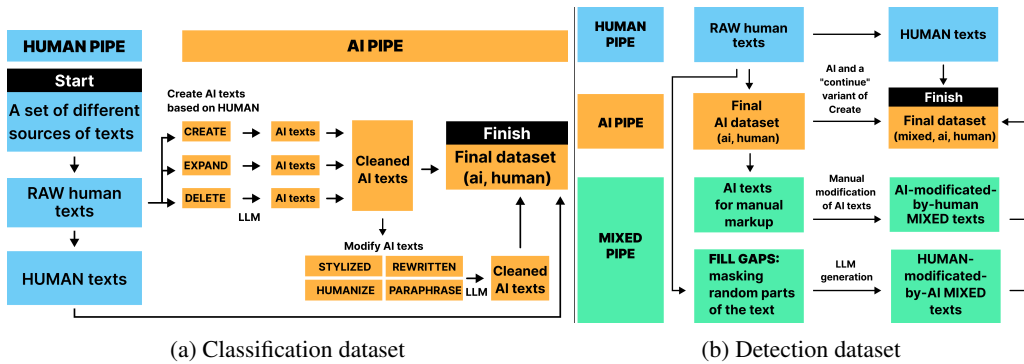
HUMAN PIPE

Start

A set of different sources of texts

RAW human texts

HUMAN texts

AI PIPE

Create AI texts based on HUMAN

CREATE

EXPAND

DELETE

AI texts

AI texts

AI texts

LLM

Cleaned AI texts

Finish

Final dataset (ai, human)

Modify AI texts

STYLIZED

REWRITTEN

HUMANIZE

PARAPHRASE

LLM

Cleaned AI texts

(a) Classification dataset

HUMAN PIPE

AI PIPE

MIXED PIPE

RAW human texts

HUMAN texts

AI and a "continue" variant of Create

Final AI dataset (ai, human)

Finish

Final dataset (mixed, ai, human)

AI texts for manual markup

Manual modification of AI texts

AI-modificated-by-human MIXED texts

FILL GAPS: masking random parts of the text

LLM generation

HUMAN-modificated-by-AI MIXED texts

(b) Detection dataset